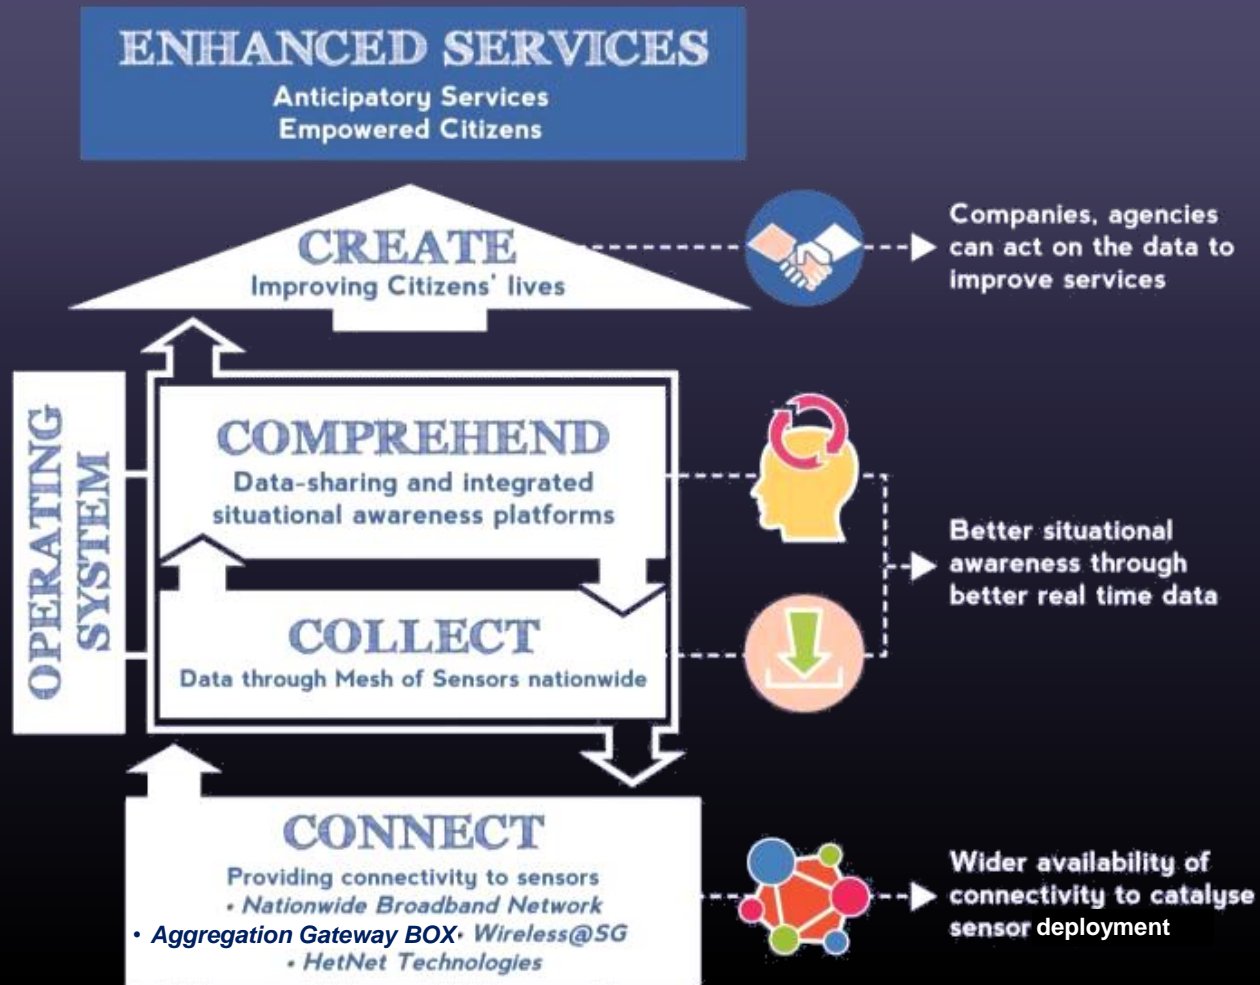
ENHANCED SERVICES
Anticipatory Services
Empowered Citizens

CREATE
Improving Citizens' lives

Companies, agencies can act on the data to improve services

OPERATING SYSTEM

COMPREHEND
Data-sharing and integrated situational awareness platforms

Better situational awareness through better real time data

COLLECT
Data through Mesh of Sensors nationwide

CONNECT
Providing connectivity to sensors
• Nationwide Broadband Network
• Aggregation Gateway BOX • Wireless@SG
• HetNet Technologies

Wider availability of connectivity to catalyse sensor deployment